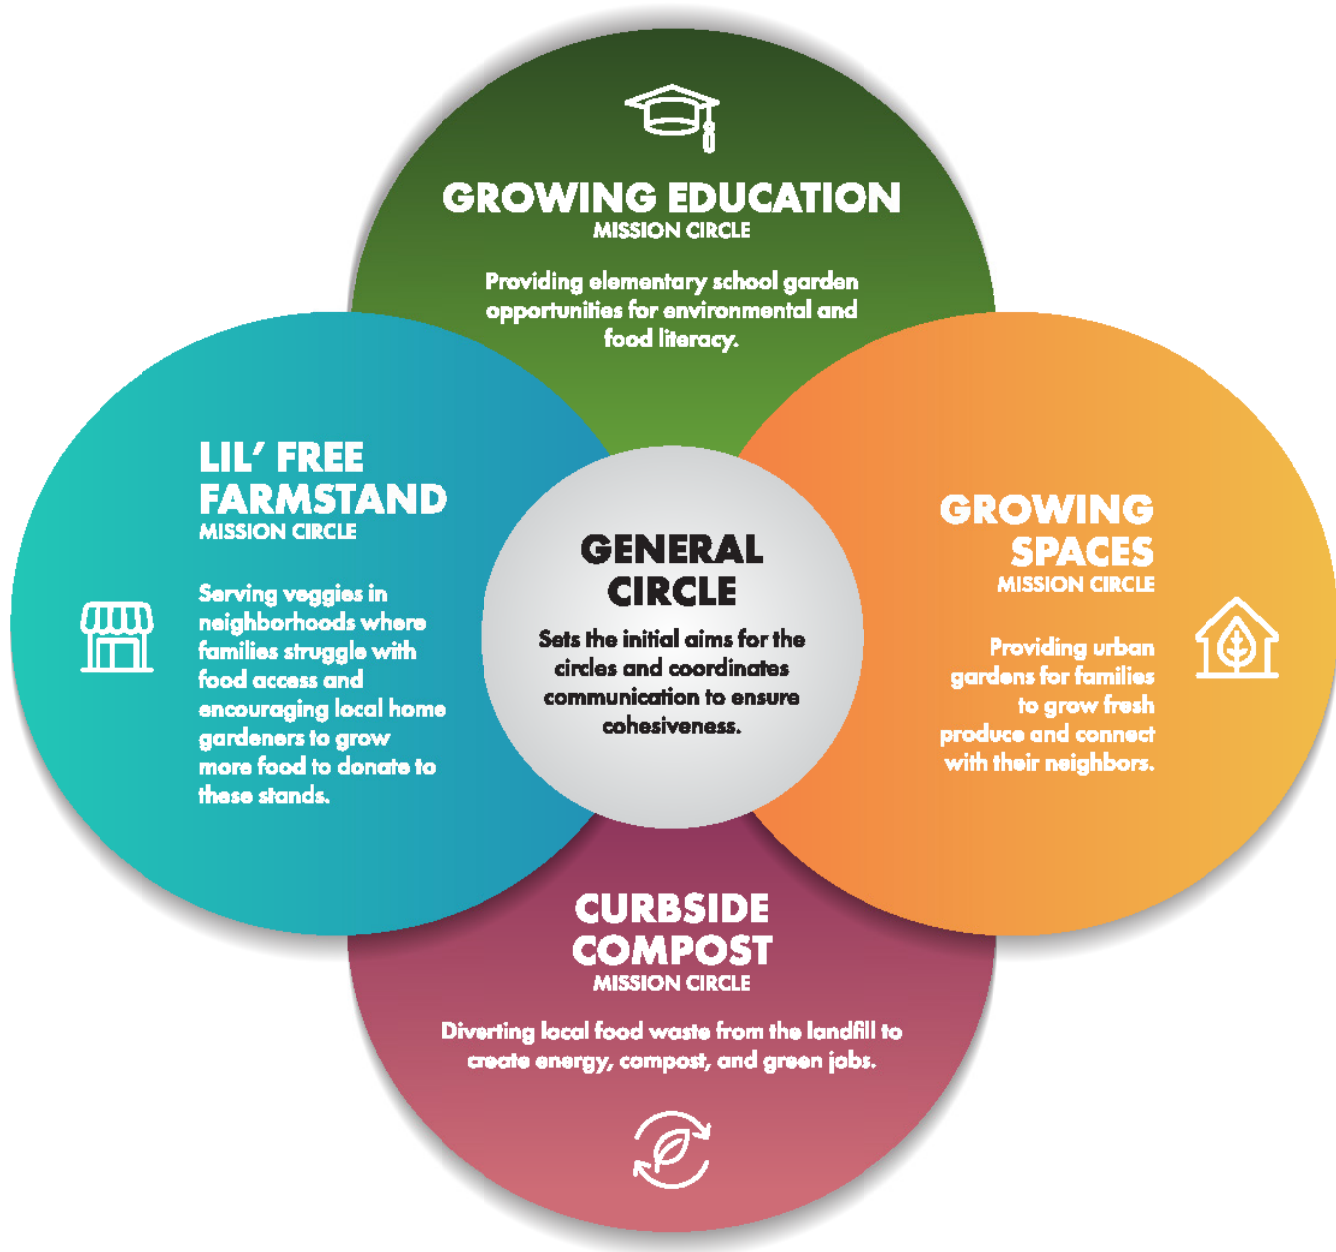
GROWING EDUCATION
MISSION CIRCLE

Providing elementary school garden opportunities for environmental and food literacy.

LIL' FREE FARMSTAND
MISSION CIRCLE

Serving veggies in neighborhoods where families struggle with food access and encouraging local home gardeners to grow more food to donate to these stands.

GENERAL CIRCLE

Sets the initial aims for the circles and coordinates communication to ensure cohesiveness.

GROWING SPACES
MISSION CIRCLE

Providing urban gardens for families to grow fresh produce and connect with their neighbors.

CURBSIDE COMPOST
MISSION CIRCLE

Diverting local food waste from the landfill to create energy, compost, and green jobs.